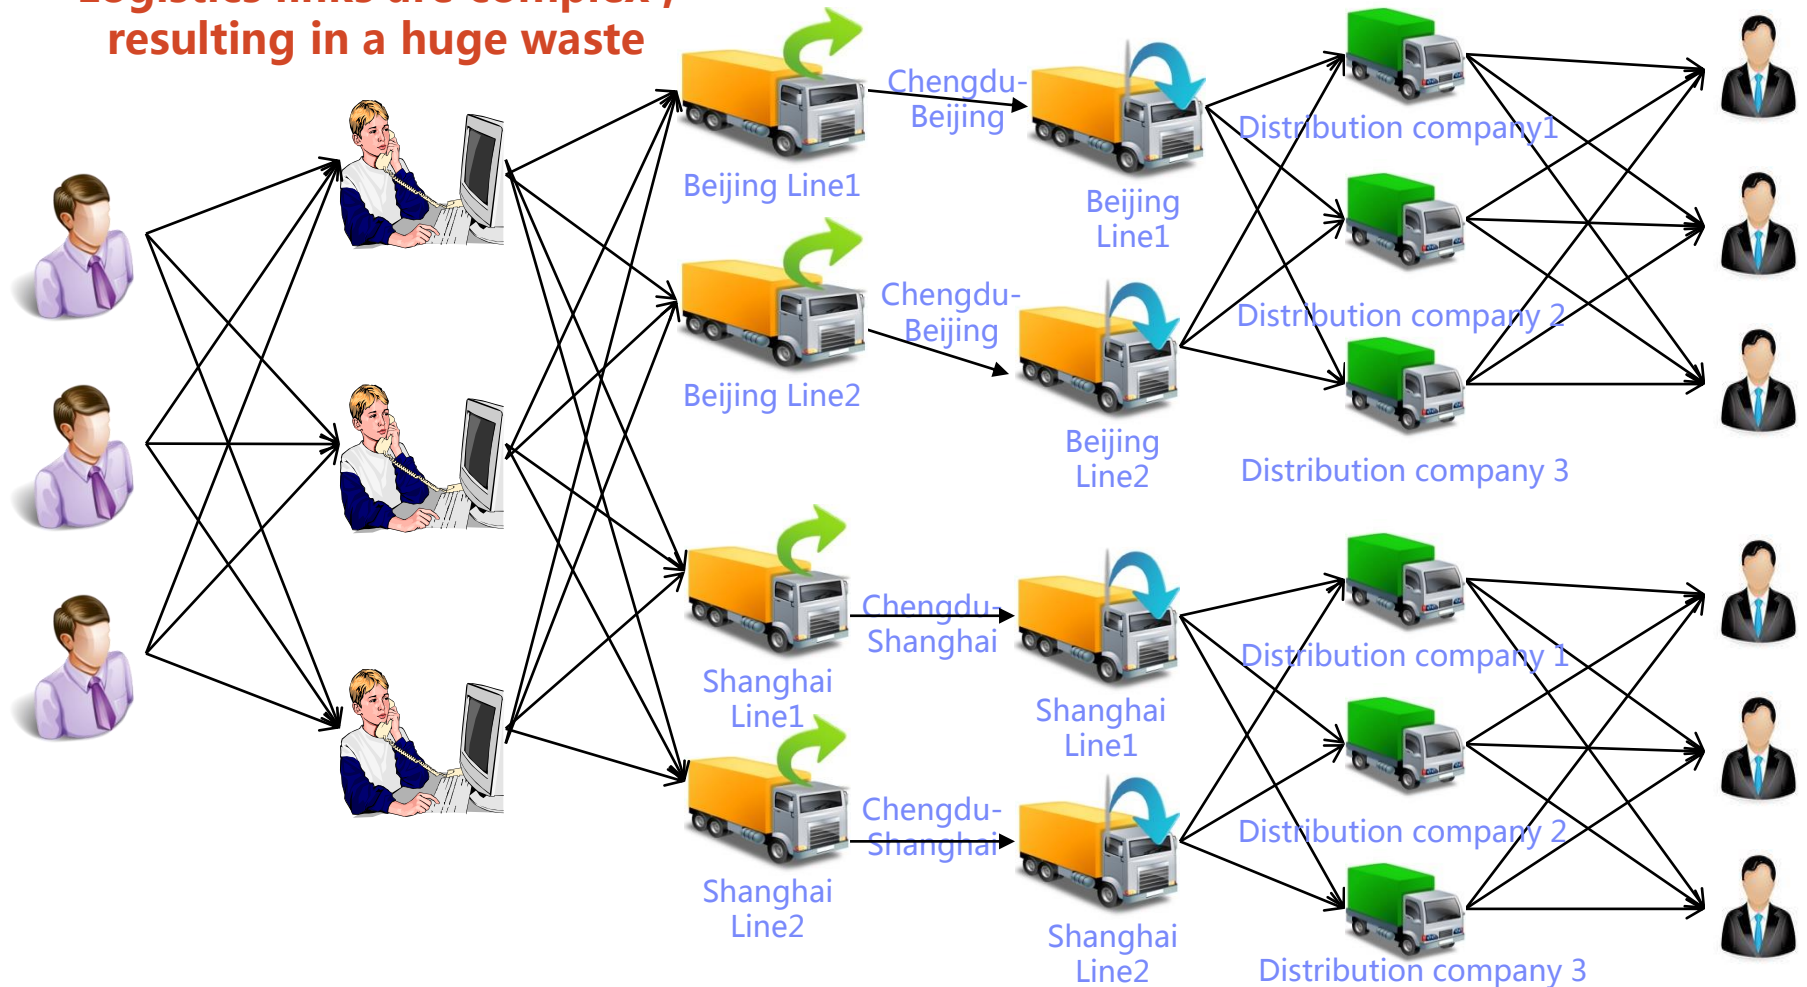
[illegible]
resulting in a huge waste

Beijing Line1

Chengdu-Beijing

Beijing Line1

Distribution company1

Beijing Line2

Chengdu-Beijing

Beijing Line2

Distribution company 2

Distribution company 3

Shanghai Line1

Chengdu-Shanghai

Shanghai Line1

Distribution company 1

Shanghai Line2

Chengdu-Shanghai

Shanghai Line2

Distribution company 2

Distribution company 3